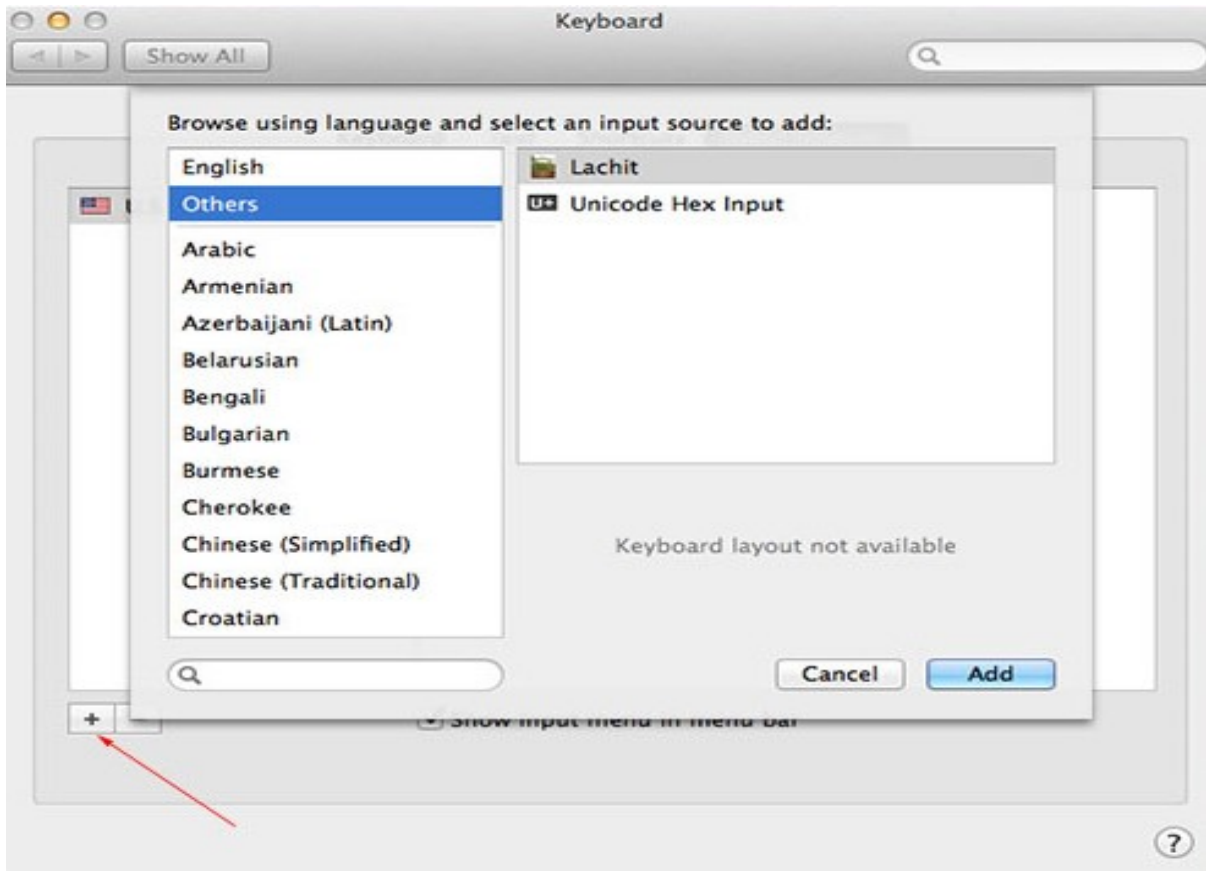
Keyboard

Show All

Browse using language and select an input source to add:

English
Others
Arabic
Armenian
Azerbaijani (Latin)
Belarusian
Bengali
Bulgarian
Burmese
Cherokee
Chinese (Simplified)
Chinese (Traditional)
Croatian

Lachit
U+ Unicode Hex Input

Keyboard layout not available

Cancel
Add

+

Show input menu in menu bar

?